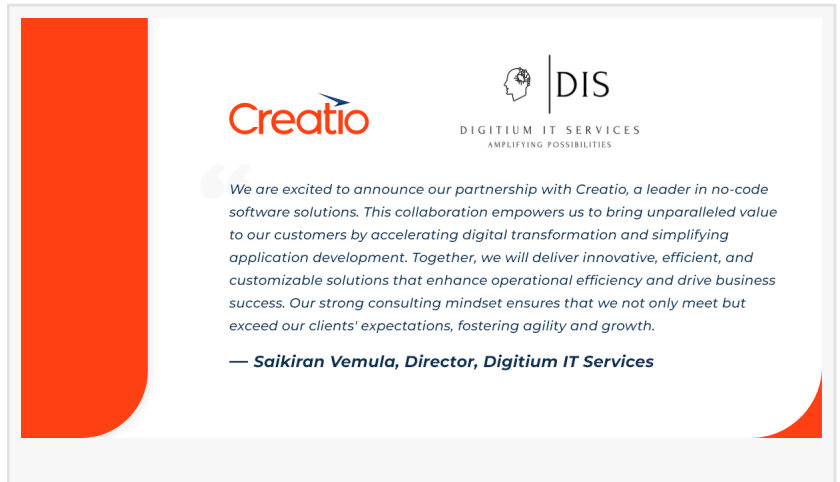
Creatio

DIS

DIGITIUM IT SERVICES
AMPLIFYING POSSIBILITIES

We are excited to announce our partnership with Creatio, a leader in no-code software solutions. This collaboration empowers us to bring unparalleled value to our customers by accelerating digital transformation and simplifying application development. Together, we will deliver innovative, efficient, and customizable solutions that enhance operational efficiency and drive business success. Our strong consulting mindset ensures that we not only meet but exceed our clients' expectations, fostering agility and growth.

— Saikiran Vemula, Director, Digitium IT Services